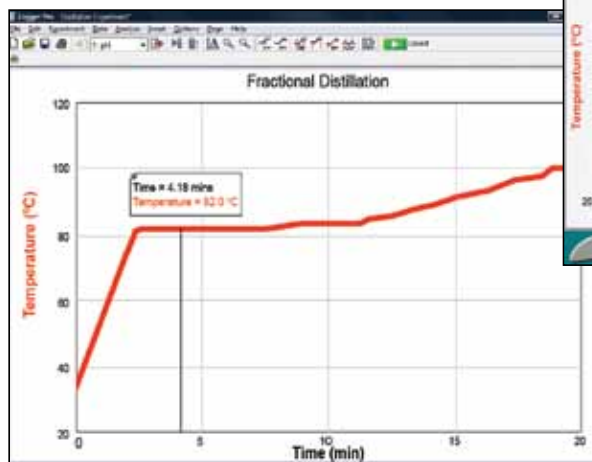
Logger Pro - Distillation Experiment

File Edit Experiment Data Analyze Insert Options Page Help

Collect

Fractional Distillation

Time = 4.18 mins
Temperature = 82.0 °C

Temperature (°C)

120
100
80
60
40
20

0
5
10
15
20

Time (min)

Temperature (°C)

20